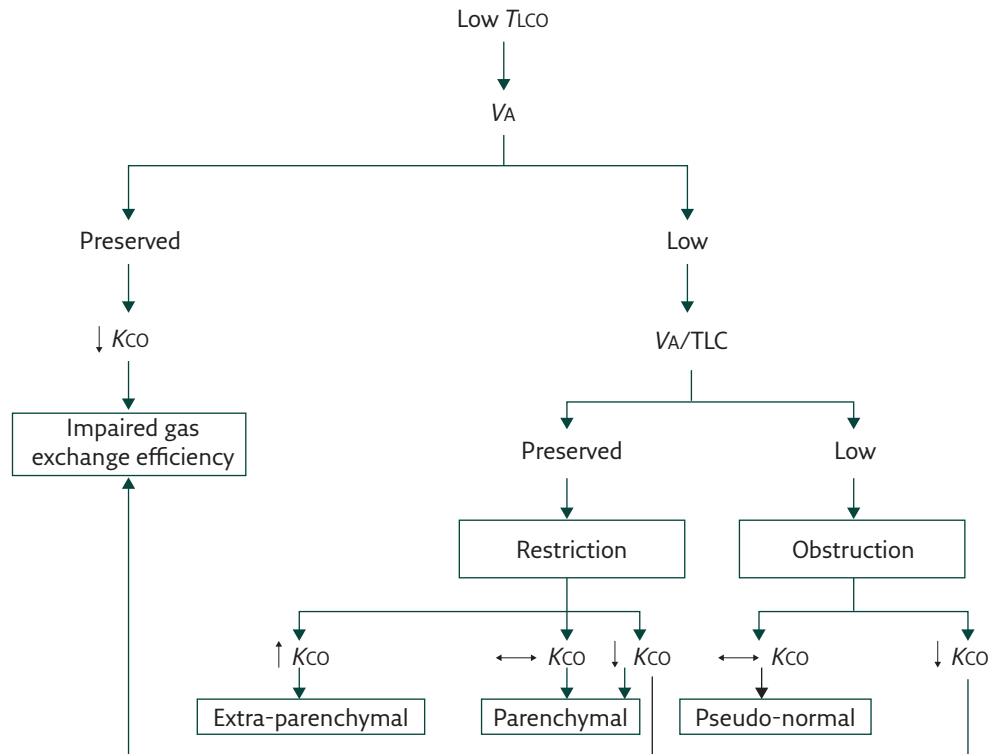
Low $T_{LCO}$

$V_A$

Preserved

$\downarrow K_{CO}$

Impaired gas exchange efficiency

Low

$V_A$/TLC

Preserved

Restriction

Low

Obstruction

$\uparrow K_{CO}$

Extra-parenchymal

$\longleftrightarrow K_{CO}$

$\downarrow K_{CO}$

Parenchymal

$\longleftrightarrow K_{CO}$

Pseudo-normal

$\downarrow K_{CO}$